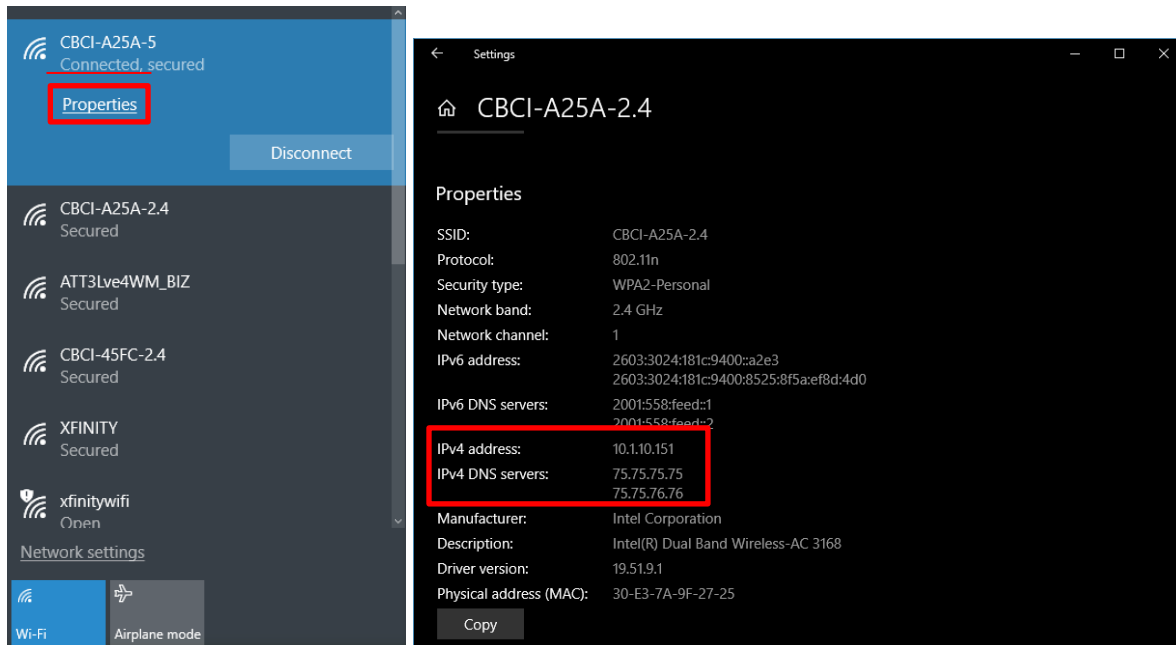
CBCI-A25A-5
Connected, secured

Properties

Disconnect

CBCI-A25A-2.4
Secured

ATT3Lve4WM_BIZ
Secured

CBCI-45FC-2.4
Secured

XFINITY
Secured

xfinitywifi
Open

Network settings

Wi-Fi

Airplane mode

Settings

CBCI-A25A-2.4

Properties

| | |
|---|---|
| SSID: | CBCI-A25A-2.4 |
| Protocol: | 802.11n |
| Security type: | WPA2-Personal |
| Network band: | 2.4 GHz |
| Network channel: | 1 |
| IPv6 address: | 2603:3024:181c:9400::a2e3 2603:3024:181c:9400:8525:8f5a:ef8d:4d0 |
| IPv6 DNS servers: | 2001:558:feed::1 2001:558:feed::2 |
| IPv4 address: | 10.1.10.151 |
| IPv4 DNS servers: | 75.75.75.75 75.75.76.76 |
| Manufacturer: | Intel Corporation |
| Description: | Intel(R) Dual Band Wireless-AC 3168 |
| Driver version: | 19.51.9.1 |
| Physical address (MAC): | 30-E3-7A-9F-27-25 |

Copy